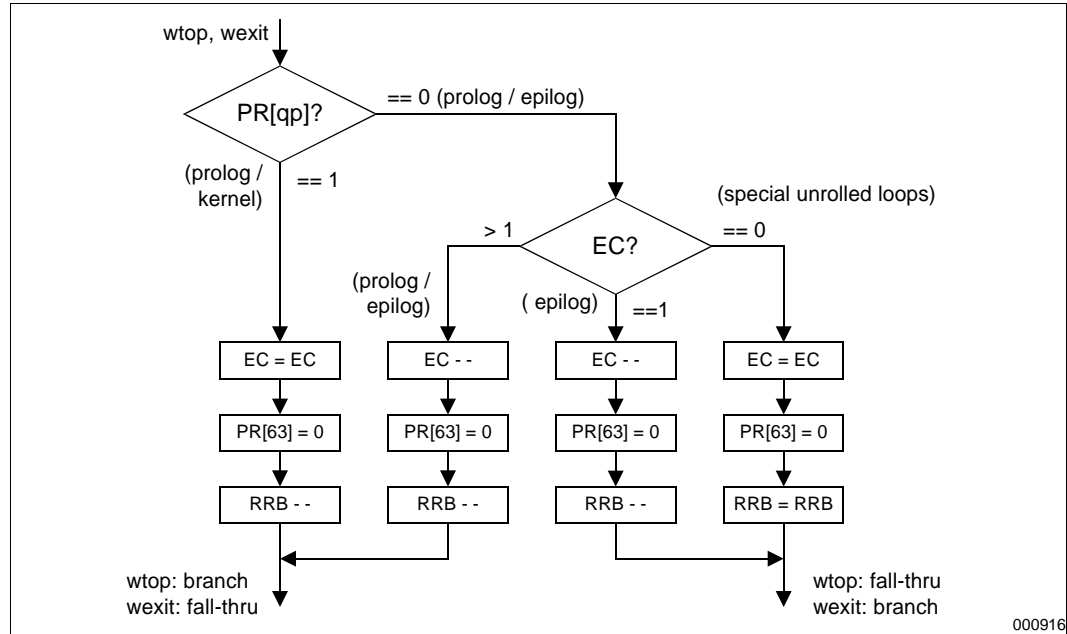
wtop, wexit

PR[qp]?

== 0 (prolog / epilog)

(prolog / kernel)

== 1

(special unrolled loops)

> 1

EC?

== 0

(prolog / epilog)

( epilog)

==1

EC = EC

EC - -

EC - -

EC = EC

PR[63] = 0

PR[63] = 0

PR[63] = 0

PR[63] = 0

RRB - -

RRB - -

RRB - -

RRB = RRB

wtop: branch
wexit: fall-thru

wtop: fall-thru
wexit: branch

000916